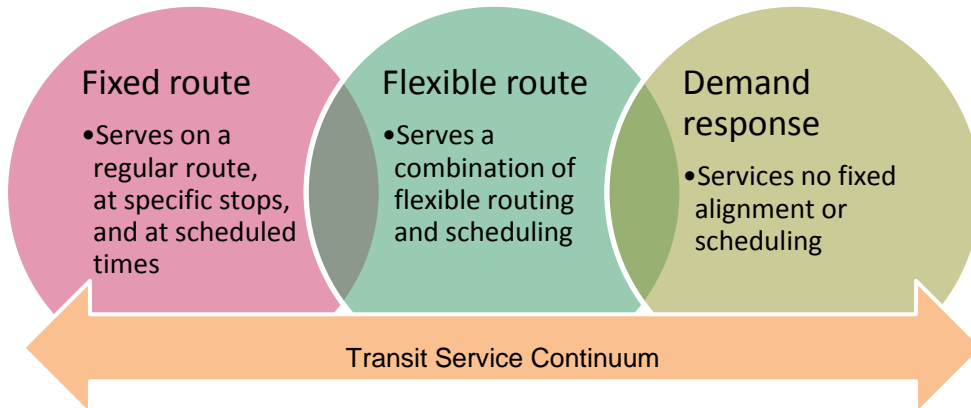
Fixed route

•Serves on a regular route, at specific stops, and at scheduled times

Flexible route

•Serves a combination of flexible routing and scheduling

Demand response

•Services no fixed alignment or scheduling

Transit Service Continuum